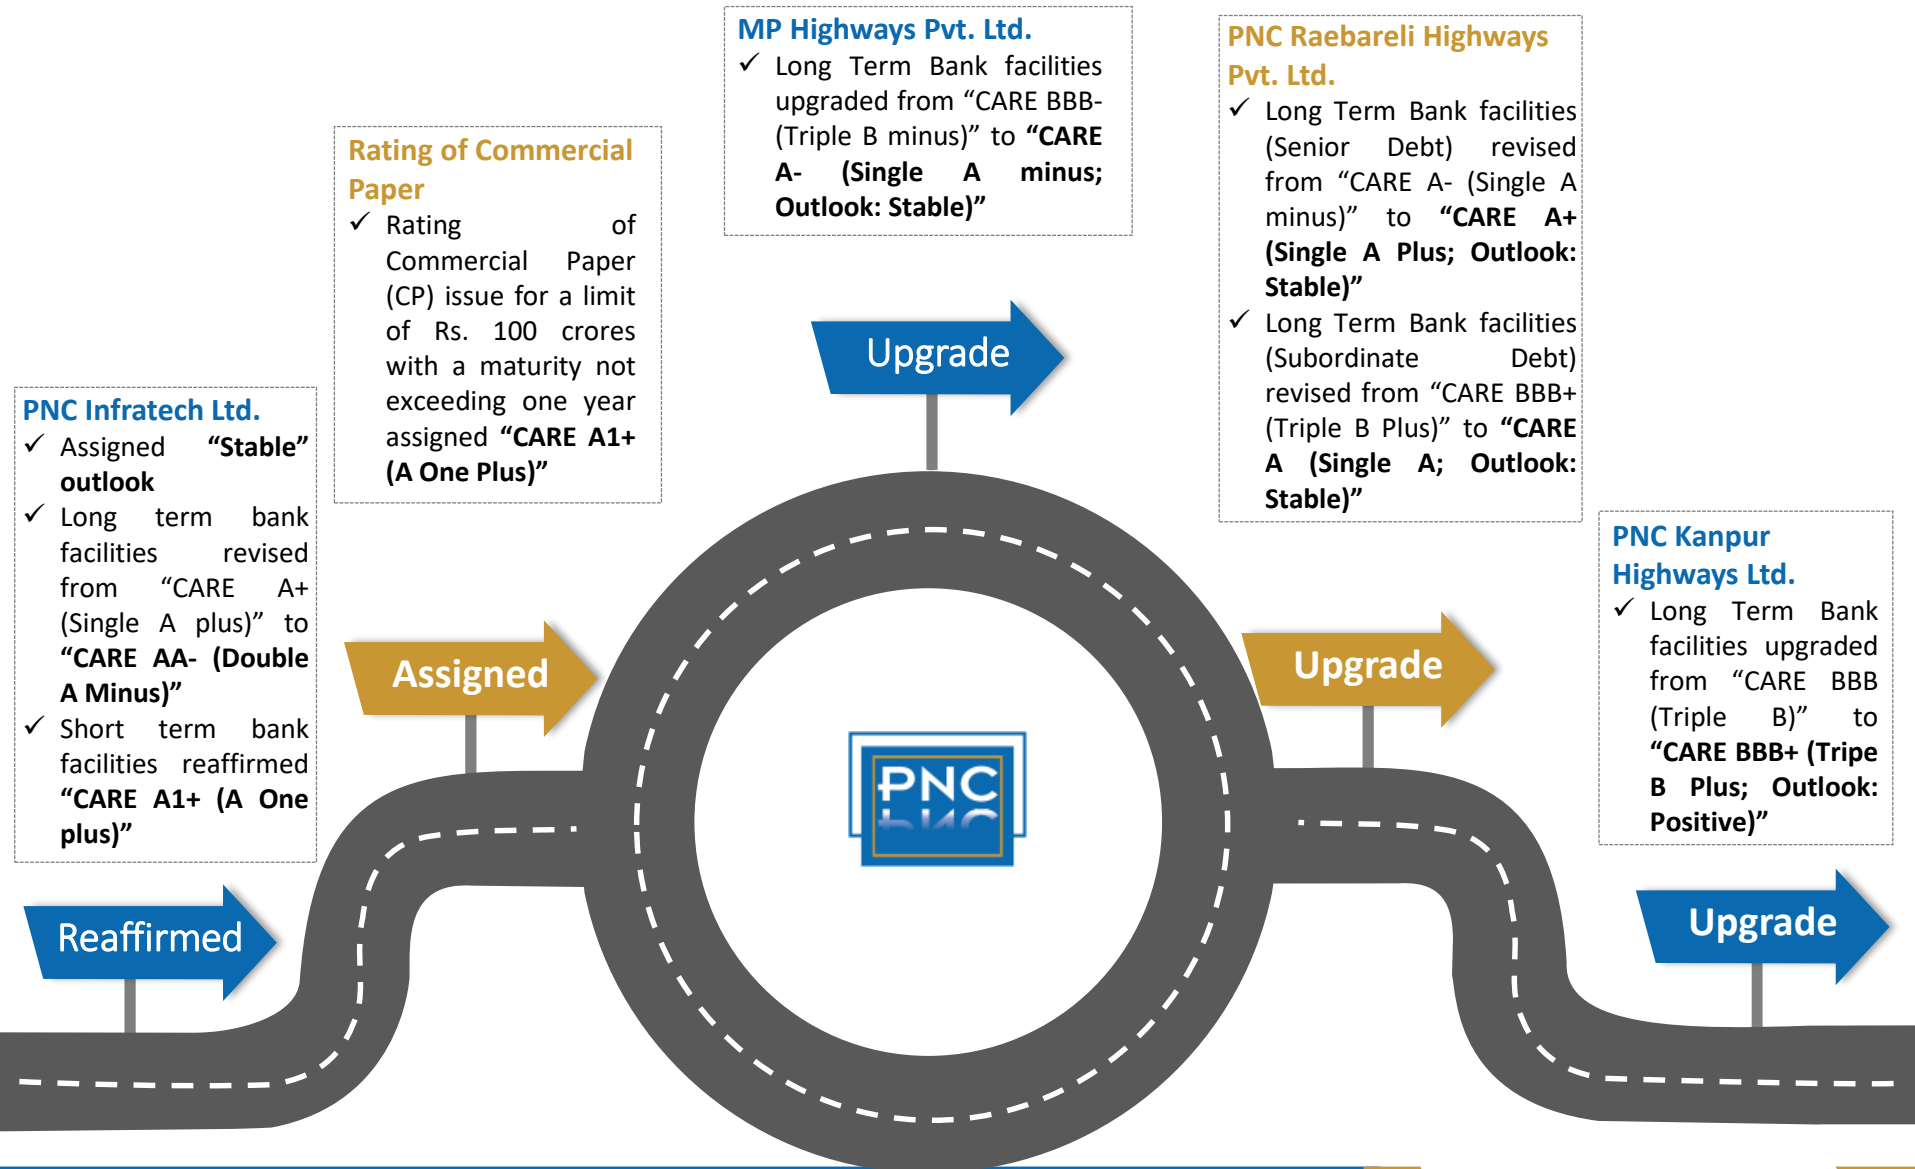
MP Highways Pvt. Ltd.

✓ Long Term Bank facilities upgraded from "CARE BBB- (Triple B minus)" to **"CARE A- (Single A minus; Outlook: Stable)"**

PNC Raebareli Highways Pvt. Ltd.

✓ Long Term Bank facilities (Senior Debt) revised from "CARE A- (Single A minus)" to **"CARE A+ (Single A Plus; Outlook: Stable)"**

✓ Long Term Bank facilities (Subordinate Debt) revised from "CARE BBB+ (Triple B Plus)" to **"CARE A (Single A; Outlook: Stable)"**

Rating of Commercial Paper

✓ Rating of Commercial Paper (CP) issue for a limit of Rs. 100 crores with a maturity not exceeding one year assigned **"CARE A1+ (A One Plus)"**

Upgrade

PNC Infratech Ltd.

✓ Assigned **"Stable" outlook**

✓ Long term bank facilities revised from "CARE A+ (Single A plus)" to **"CARE AA- (Double A Minus)"**

✓ Short term bank facilities reaffirmed **"CARE A1+ (A One plus)"**

Assigned

PNC

Upgrade

PNC Kanpur Highways Ltd.

✓ Long Term Bank facilities upgraded from "CARE BBB (Triple B)" to **"CARE BBB+ (Tripe B Plus; Outlook: Positive)"**

Reaffirmed

Upgrade